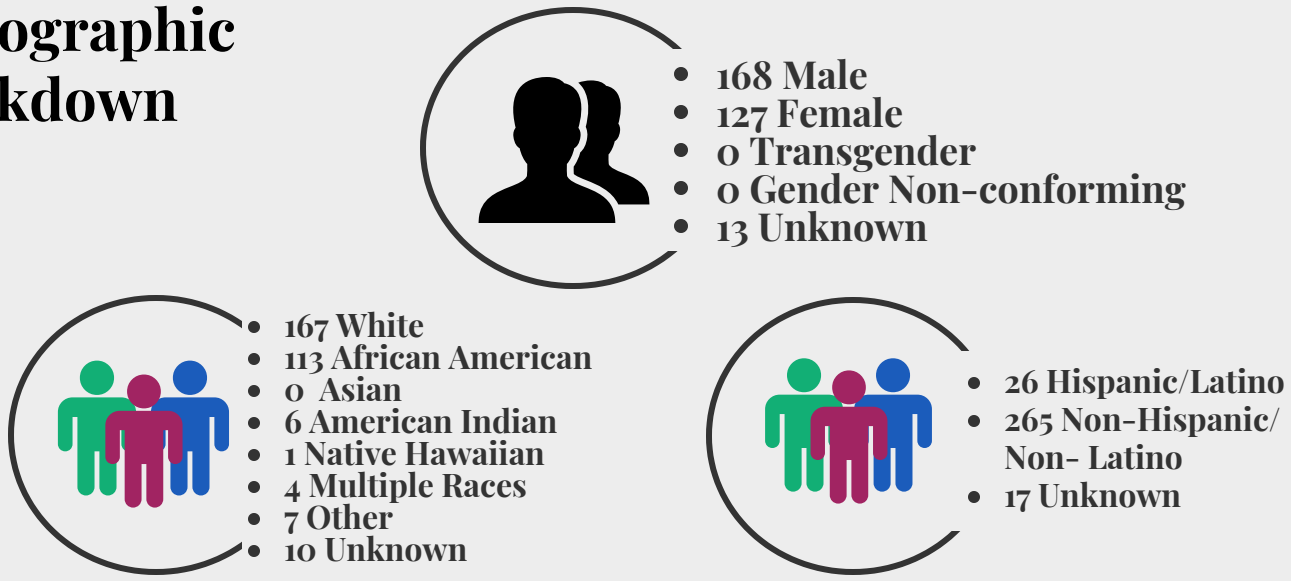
ographic
kdown

- 168 Male
- 127 Female
- 0 Transgender
- 0 Gender Non-conforming
- 13 Unknown

- 167 White
- 113 African American
- 0 Asian
- 6 American Indian
- 1 Native Hawaiian
- 4 Multiple Races
- 7 Other
- 10 Unknown

- 26 Hispanic/Latino
- 265 Non-Hispanic/ Non- Latino
- 17 Unknown